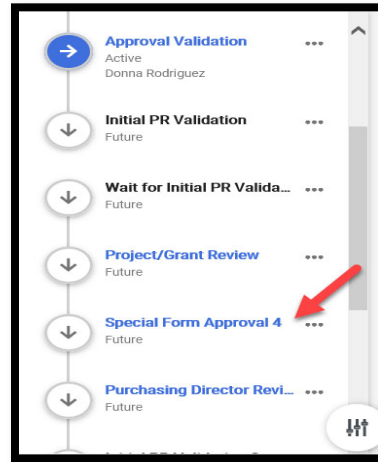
Approval Validation
Active
Donna Rodriguez

Initial PR Validation
Future

Wait for Initial PR Valida...
Future

Project/Grant Review
Future

Special Form Approval 4
Future

Purchasing Director Revi...
Future

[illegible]